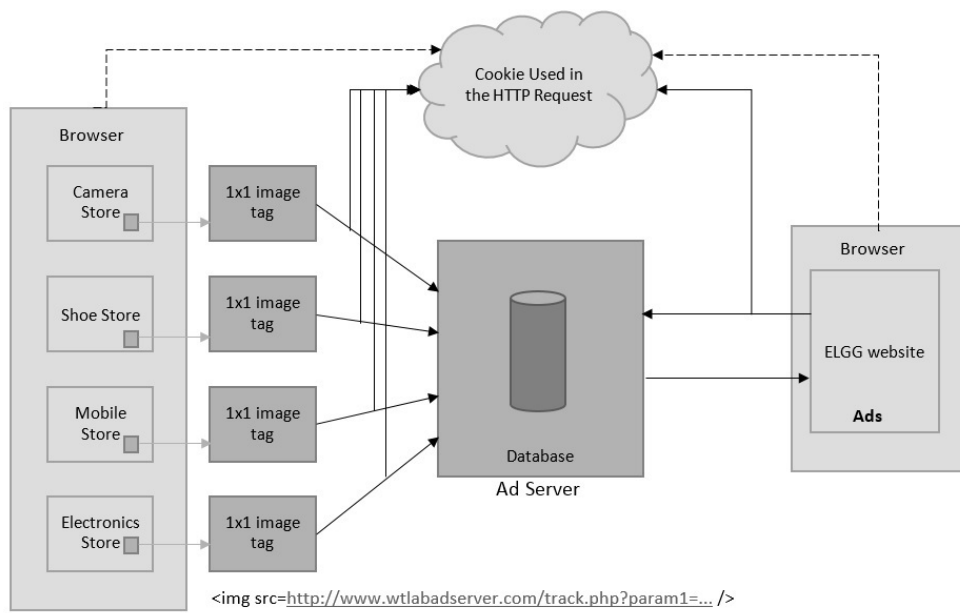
Cookie Used in the HTTP Request

Browser

Camera Store

Shoe Store

Mobile Store

Electronics Store

1x1 image tag

1x1 image tag

1x1 image tag

1x1 image tag

Database

Ad Server

Browser

ELGG website

Ads

<img src=http://www.wtlabadserver.com/track.php?param1=... />